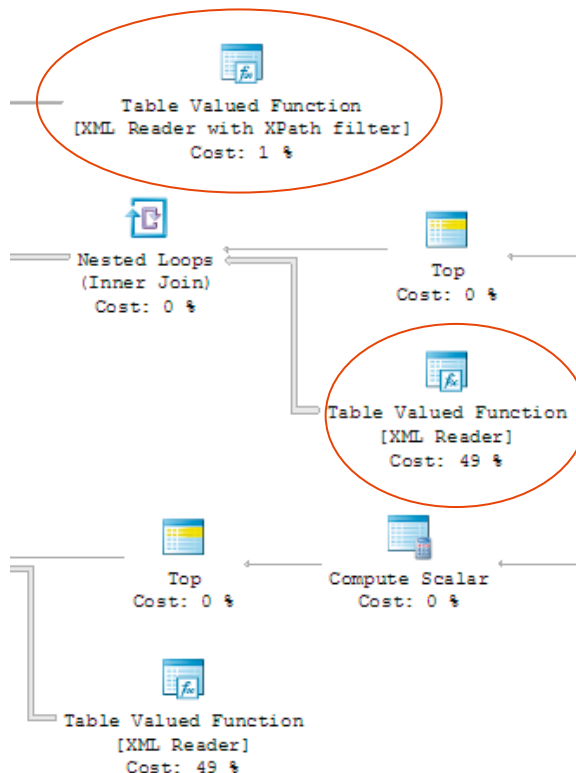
Table Valued Function
[XML Reader with XPath filter]
Cost: 1 %

Nested Loops
(Inner Join)
Cost: 0 %

Top
Cost: 0 %

Table Valued Function
[XML Reader]
Cost: 49 %

Top
Cost: 0 %

Compute Scalar
Cost: 0 %

Table Valued Function
[XML Reader]
Cost: 49 %